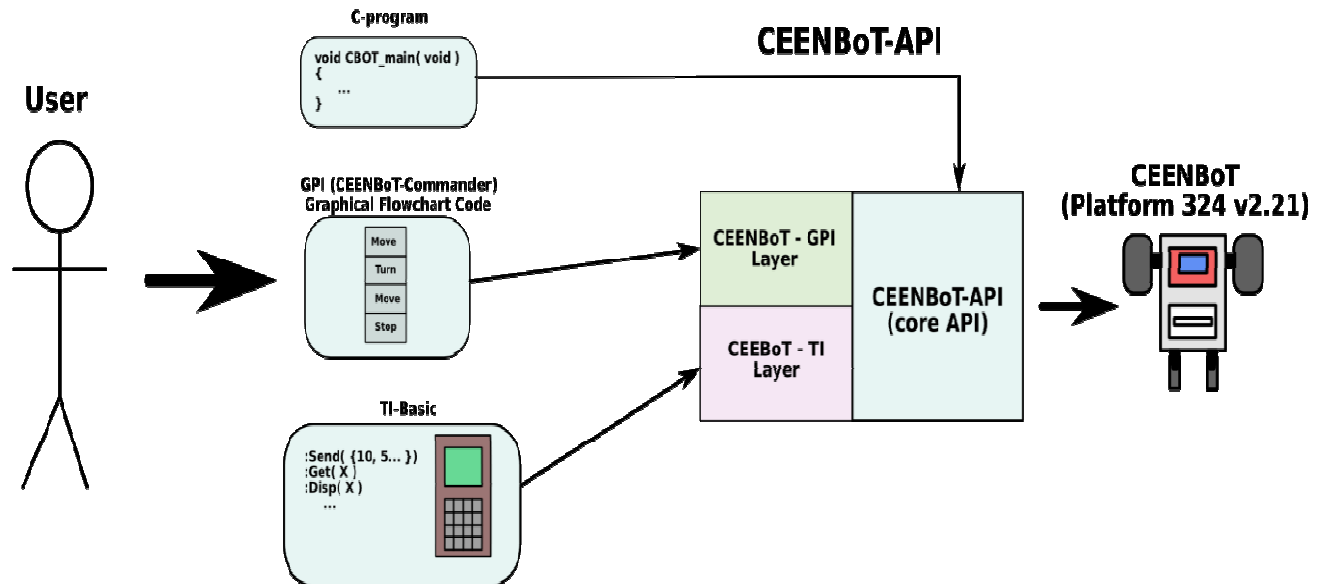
C-program

void CBOT_main( void )
{
...
}

CEENBoT-API

User

GPI (CEENBoT-Commander)
Graphical Flowchart Code

Move
Turn
Move
Stop

CEENBoT
(Platform 324 v2.21)

CEENBoT - GPI Layer

CEENBoT-API
(core API)

CEEBoT - TI Layer

TI-Basic

:Send( {10, 5... })
:Get( X )
:Disp( X )
...